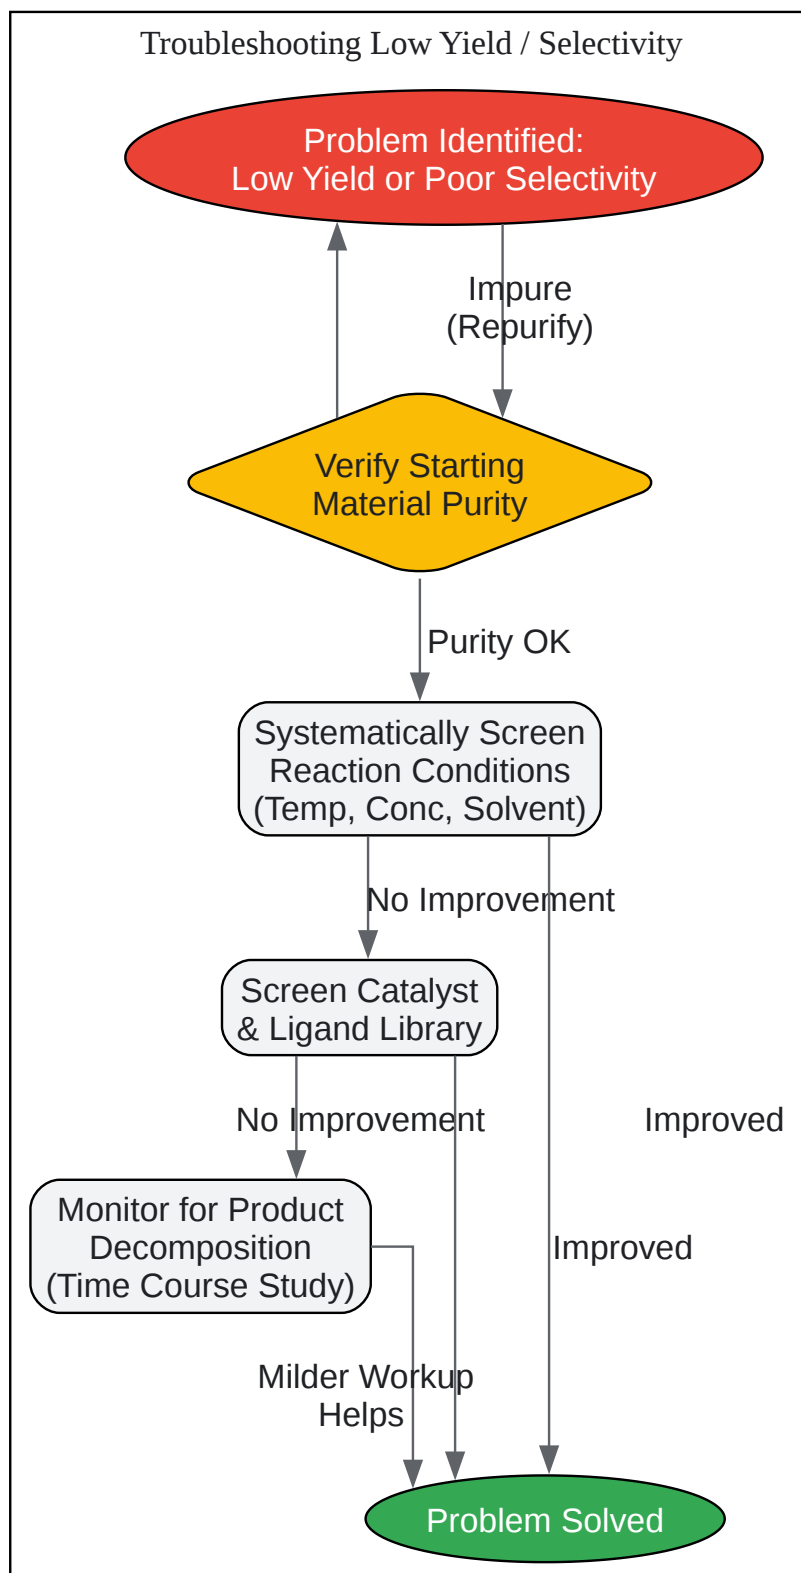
Troubleshooting Low Yield / Selectivity

Problem Identified:
Low Yield or Poor Selectivity

Impure
(Repurify)

Verify Starting
Material Purity

Purity OK

Systematically Screen
Reaction Conditions
(Temp, Conc, Solvent)

No Improvement

Screen Catalyst
& Ligand Library

No Improvement

Improved

Monitor for Product
Decomposition
(Time Course Study)

Improved

Milder Workup
Helps

Problem Solved